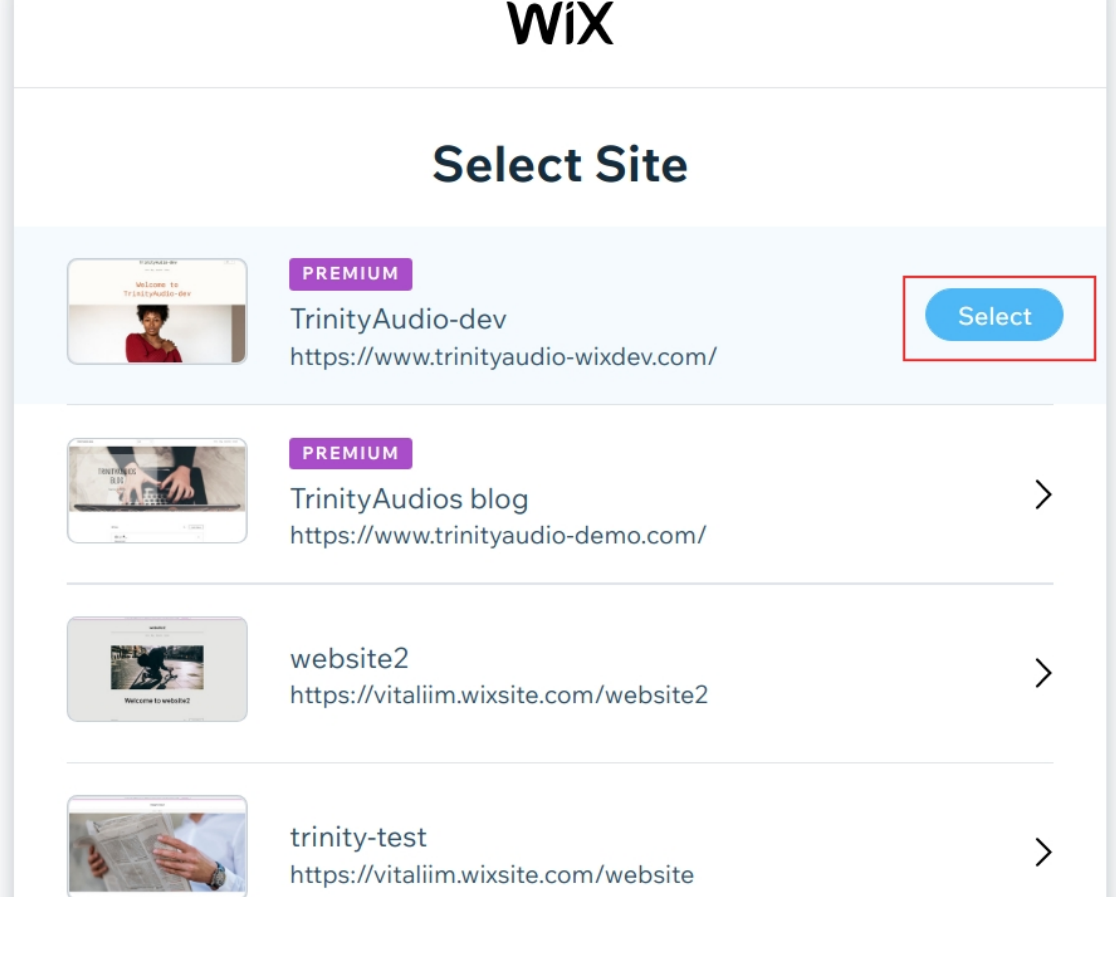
WiX

Select Site

Welcome to TrinityAudio-dev

PREMIUM
TrinityAudio-dev
https://www.trinityaudio-wixdev.com/

Select

TRINITYAUDIOS BLOG

PREMIUM
TrinityAudios blog
https://www.trinityaudio-demo.com/

Welcome to website2

website2
https://vitaliim.wixsite.com/website2

trinity-test
https://vitaliim.wixsite.com/website